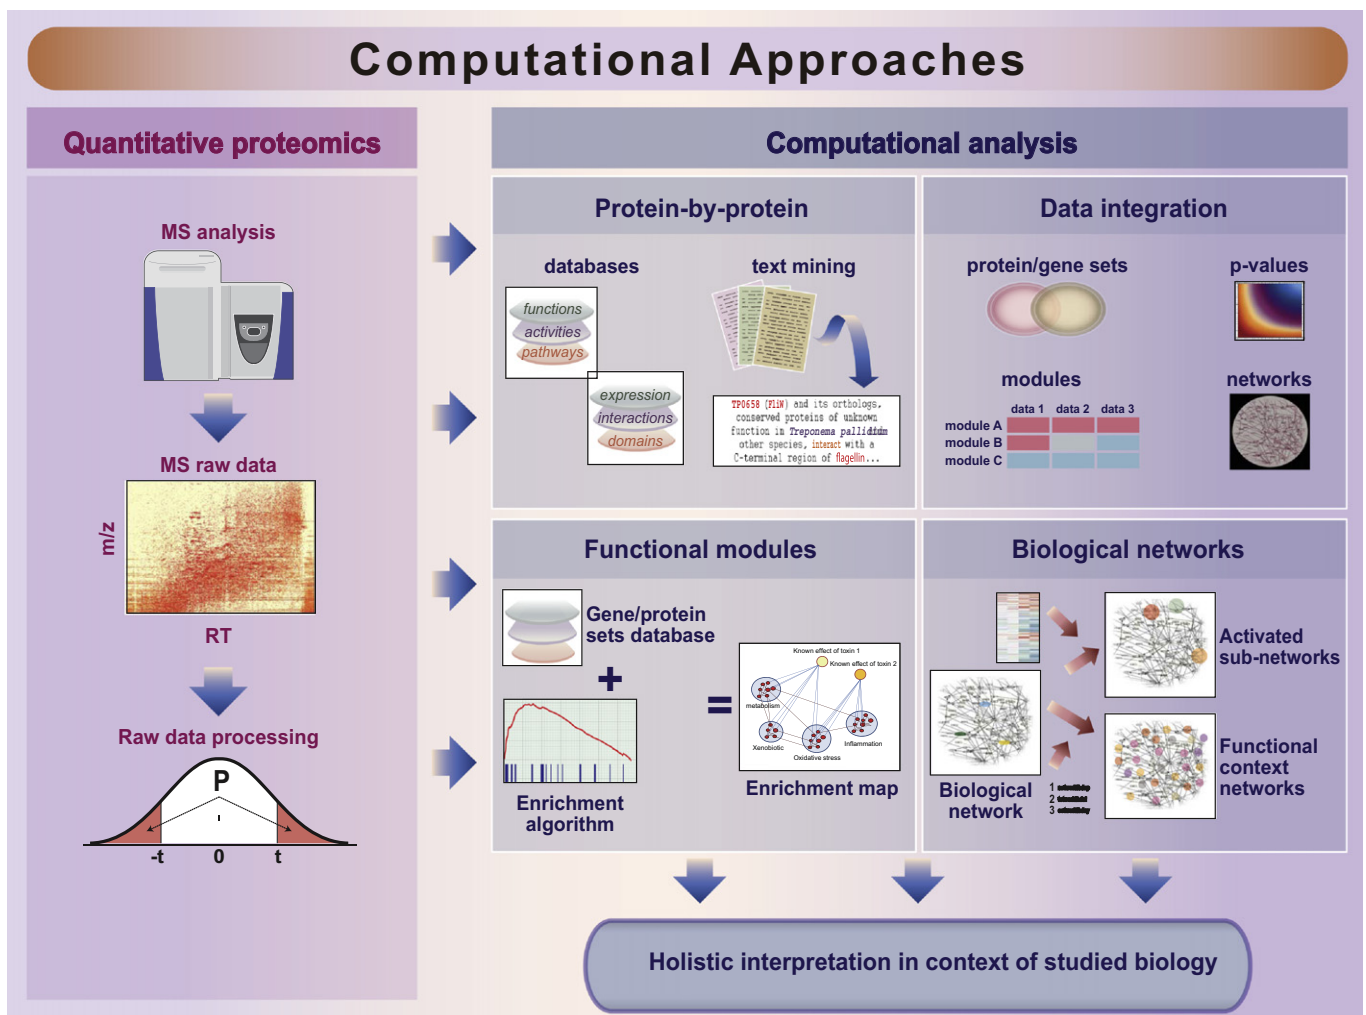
Computational Approaches

Quantitative proteomics

MS analysis

MS raw data

m/z

RT

Raw data processing

P

-t 0 t

Computational analysis

Protein-by-protein

databases

functions
activities
pathways

expression
interactions
domains

text mining

TP0658 (FliW) and its orthologs, conserved proteins of unknown function in Treponema pallidum other species, interact with a C-terminal region of flagellin...

Data integration

protein/gene sets

p-values

modules

networks

data 1 data 2 data 3
module A
module B
module C

Functional modules

Gene/protein sets database

+

=

Enrichment algorithm

Known effect of toxin 1
Known effect of toxin 2
metabolism
Xenobiotic
Oxidative stress
Inflammation

Enrichment map

Biological networks

Activated sub-networks

Biological network

1 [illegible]
2 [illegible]
3 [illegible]

Functional context networks

Holistic interpretation in context of studied biology